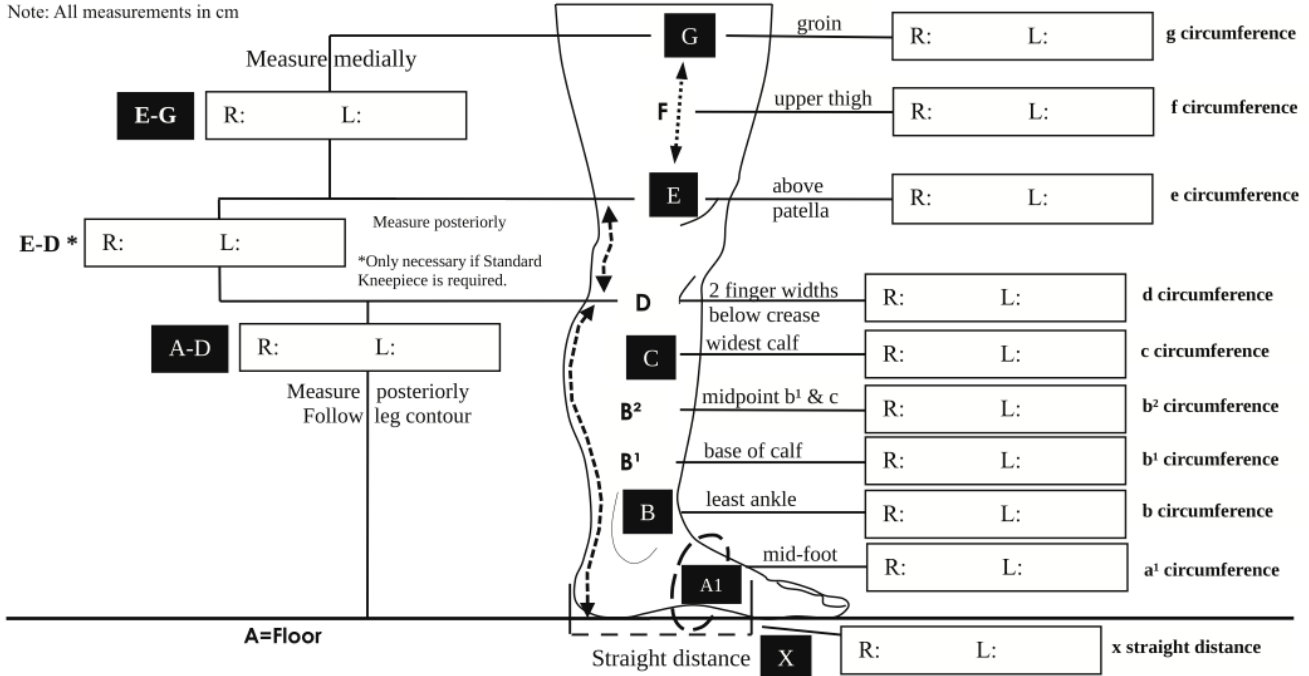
Note: All measurements in cm

Measure medially

E-G R: L:

E-D * R: L:

Measure posteriorly

*Only necessary if Standard Kneepiece is required.

A-D R: L:

Measure posteriorly Follow leg contour

A=Floor

G groin R: L: g circumference

F upper thigh R: L: f circumference

E above patella R: L: e circumference

D 2 finger widths below crease R: L: d circumference

C widest calf R: L: c circumference

B² midpoint b¹ & c R: L: b² circumference

B¹ base of calf R: L: b¹ circumference

B least ankle R: L: b circumference

A1 mid-foot R: L: a¹ circumference

Straight distance X R: L: x straight distance